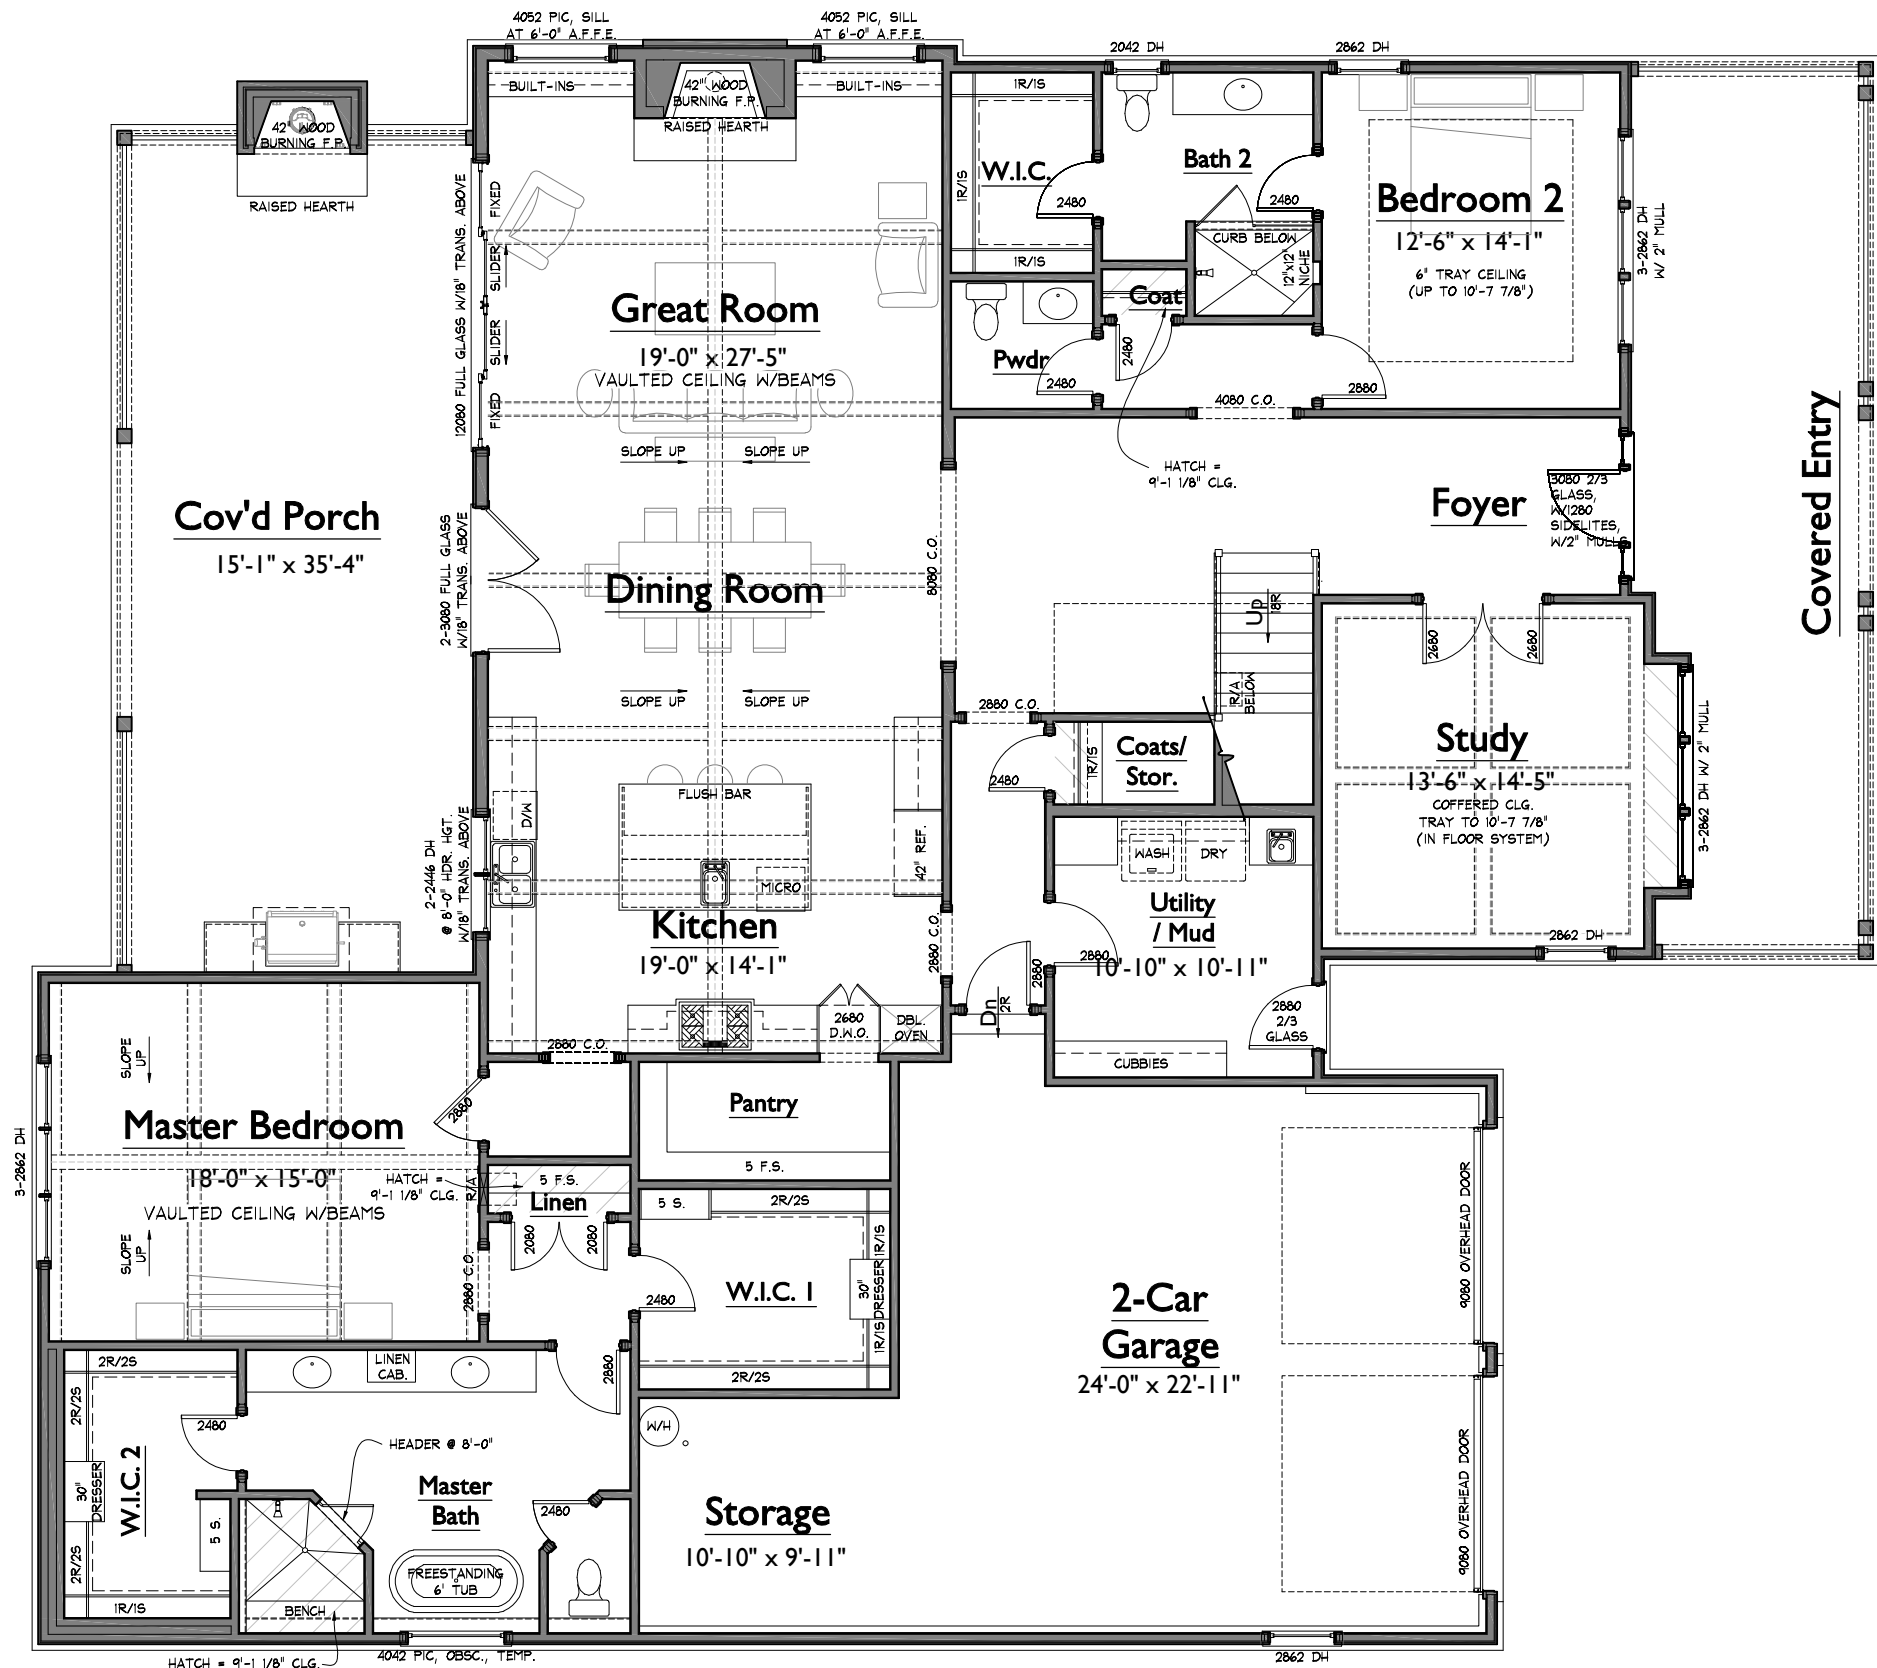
4052 PIC, SILL AT 6'-0" A.F.F.E.

4052 PIC, SILL AT 6'-0" A.F.F.E.

2042 DH

2862 DH

BUILT-INS

42" WOOD BURNING F.P.

RAISED HEARTH

BUILT-INS

42" WOOD BURNING F.P.

RAISED HEARTH

1R/IS

W.I.C.

1R/IS

2480

1R/IS

Bath 2

2480

CURB BELOW

12"x12" NICHE

Bedroom 2

12'-6" x 14'-1"

6" TRAY CEILING (UP TO 10'-7 7/8")

3-2862 DH W/ 2" MULL

FIXED

SLIDER

SLIDER

FIXED

12080 FULL GLASS W/18" TRANS. ABOVE

Great Room

19'-0" x 27'-5"

VAULTED CEILING W/BEAMS

Coat

Pwdr

2480

2480

2880

4080 C.O.

SLOPE UP

SLOPE UP

HATCH = 9'-1 1/8" CLG.

Cov'd Porch

15'-1" x 35'-4"

Foyer

3080 2/3 GLASS, W/1280 SIDELITES, W/2" MULLS

Covered Entry

2-3080 FULL GLASS W/18" TRANS. ABOVE

Dining Room

8080 C.O.

UP 8R

2680

2680

SLOPE UP

SLOPE UP

2880 C.O.

R/A BELOW

Coats/ Stor.

1R/IS

2480

Study

13'-6" x 14'-5"

COFFERED CLG. TRAY TO 10'-7 7/8" (IN FLOOR SYSTEM)

3-2862 DH W/ 2" MULL

FLUSH BAR

D/W

2-2446 DH @ 8'-0" HDR. HGT. W/18" TRANS. ABOVE

42" REF.

MICRO

WASH

DRY

Utility / Mud

10'-10" x 10'-11"

2862 DH

Kitchen

19'-0" x 14'-1"

2880 C.O.

2880

2880

Dn 2R

2680 D.W.O.

DBL OVEN

2880 2/3 GLASS

2880 C.O.

CUBBIES

SLOPE UP

2880

Master Bedroom

18'-0" x 15'-0"

VAULTED CEILING W/BEAMS

Pantry

5 F.S.

3-2862 DH

HATCH = 9'-1 1/8" CLG.

R/A

5 F.S.

Linen

2080

2080

5 S.

2R/2S

1R/IS

30" DRESSER

1R/IS

SLOPE UP

2880 C.O.

W.I.C. 1

2480

2-Car Garage

24'-0" x 22'-11"

9080 OVERHEAD DOOR

9080 OVERHEAD DOOR

2R/2S

LINEN CAB.

2880

2R/2S

2R/2S

2480

W/H

HEADER @ 8'-0"

W.I.C. 2

30" DRESSER

5 S.

Master Bath

2480

Storage

10'-10" x 9'-11"

2R/2S

FREESTANDING 6' TUB

1R/IS

BENCH

HATCH = 9'-1 1/8" CLG.

4042 PIC, OBSC., TEMP.

2862 DH